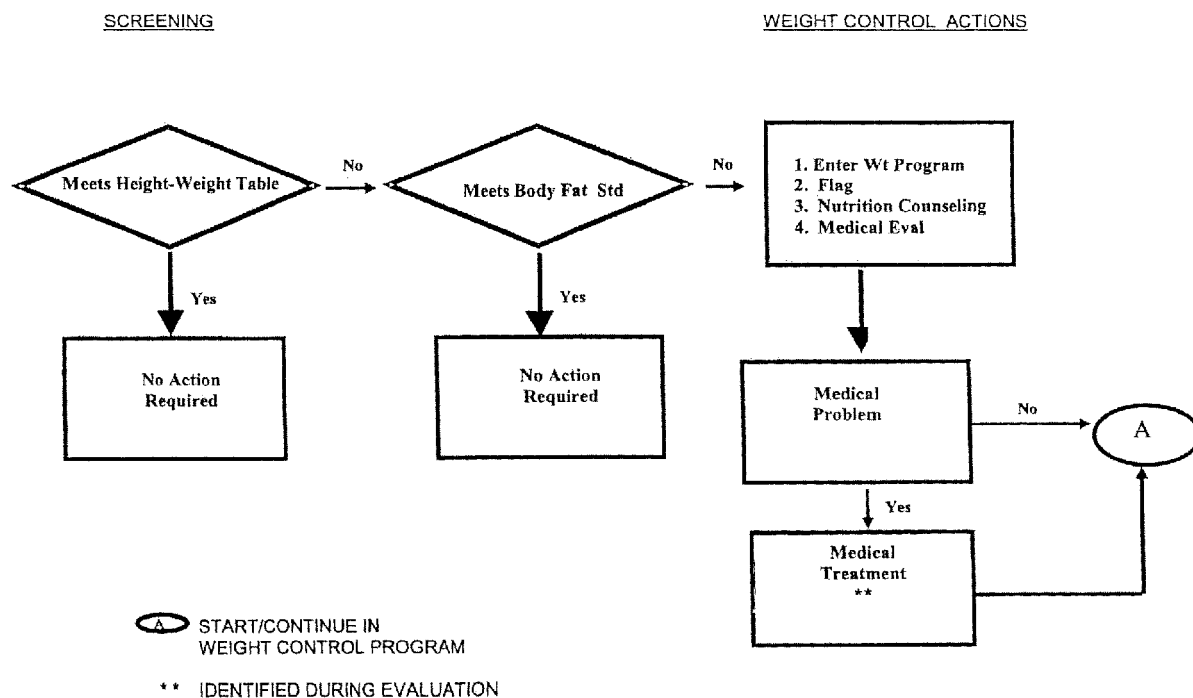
SCREENING

WEIGHT CONTROL ACTIONS

Meets Height-Weight Table

No

Meets Body Fat Std

No

1. Enter Wt Program
2. Flag
3. Nutrition Counseling
4. Medical Eval

Yes

No Action Required

Yes

No Action Required

Medical Problem

No

A

Yes

Medical Treatment **

A START/CONTINUE IN WEIGHT CONTROL PROGRAM

** IDENTIFIED DURING EVALUATION